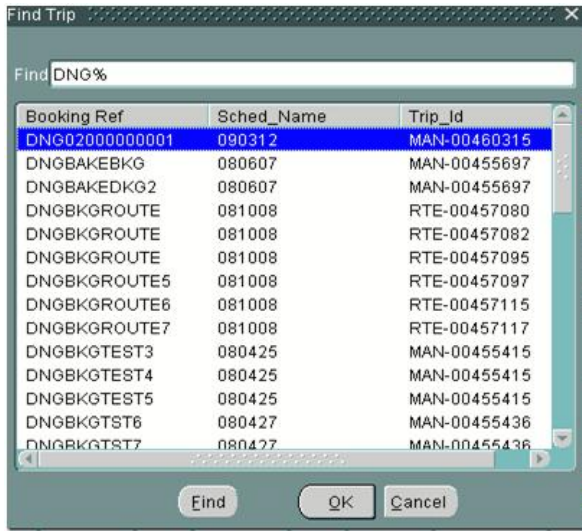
Find Trip

Find DNG%

| Booking Ref | Sched_Name | Trip_Id |
|---|---|---|
| DNG02000000001 | 090312 | MAN-00460315 |
| DNGBAKEBKG | 080607 | MAN-00455697 |
| DNGBAKEDKG2 | 080607 | MAN-00455697 |
| DNGBKGROUTE | 081008 | RTE-00457080 |
| DNGBKGROUTE | 081008 | RTE-00457082 |
| DNGBKGROUTE | 081008 | RTE-00457095 |
| DNGBKGROUTE5 | 081008 | RTE-00457097 |
| DNGBKGROUTE6 | 081008 | RTE-00457115 |
| DNGBKGROUTE7 | 081008 | RTE-00457117 |
| DNGBKGTEST3 | 080425 | MAN-00455415 |
| DNGBKGTEST4 | 080425 | MAN-00455415 |
| DNGBKGTEST5 | 080425 | MAN-00455415 |
| DNGBKGTST6 | 080427 | MAN-00455436 |
| DNGBKGTST7 | 080427 | MAN-00455436 |

Find OK Cancel